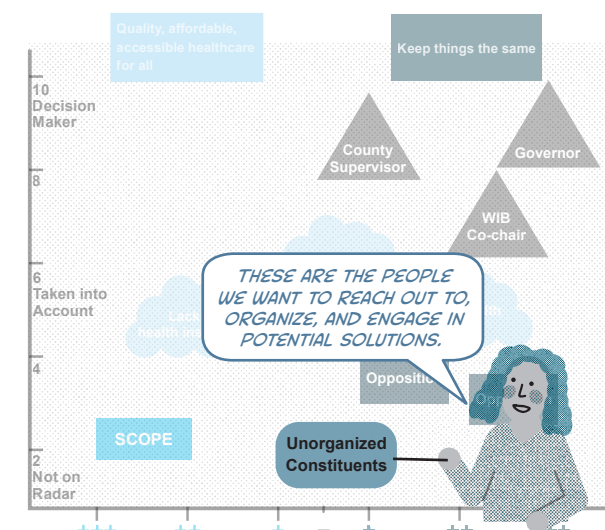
Quality, affordable, accessible healthcare for all

Keep things the same

10
Decision
Maker

County
Supervisor

Governor

8

WIB
Co-chair

6
Taken into
Account

THESE ARE THE PEOPLE WE WANT TO REACH OUT TO, ORGANIZE, AND ENGAGE IN POTENTIAL SOLUTIONS.

Lack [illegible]
health in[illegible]

4

Opposition

Op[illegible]

SCOPE

Unorganized
Constituents

2
Not on
Radar